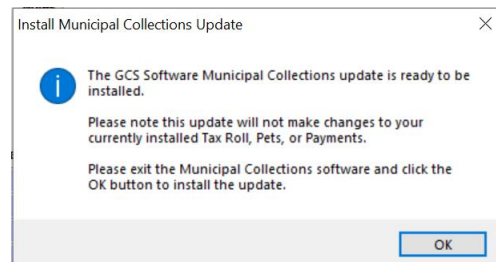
Install Municipal Collections Update

The GCS Software Municipal Collections update is ready to be installed.

Please note this update will not make changes to your currently installed Tax Roll, Pets, or Payments.

Please exit the Municipal Collections software and click the OK button to install the update.

OK